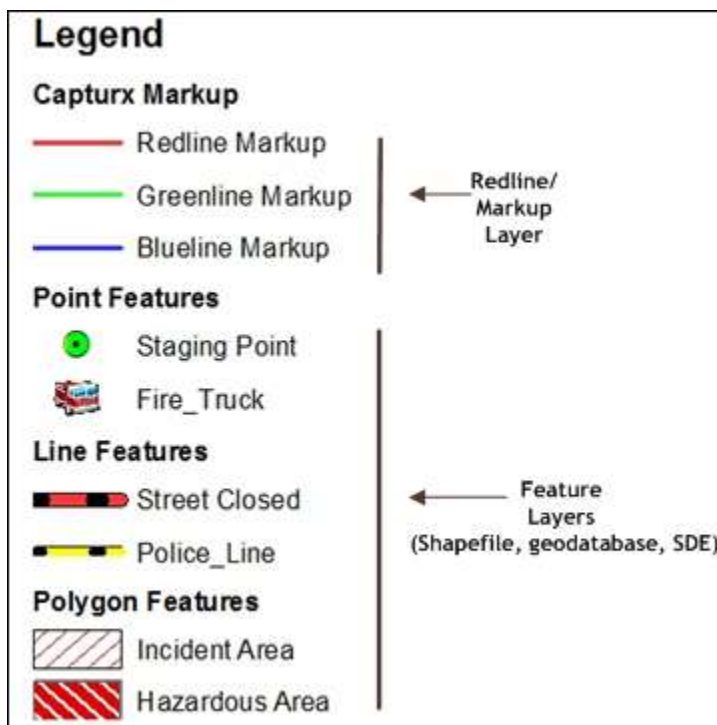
Legend

Capturx Markup

Redline Markup

Greenline Markup

Blueline Markup

Redline/ Markup Layer

Point Features

Staging Point

Fire_Truck

Line Features

Street Closed

Police_Line

Feature Layers (Shapefile, geodatabase, SDE)

Polygon Features

Incident Area

Hazardous Area